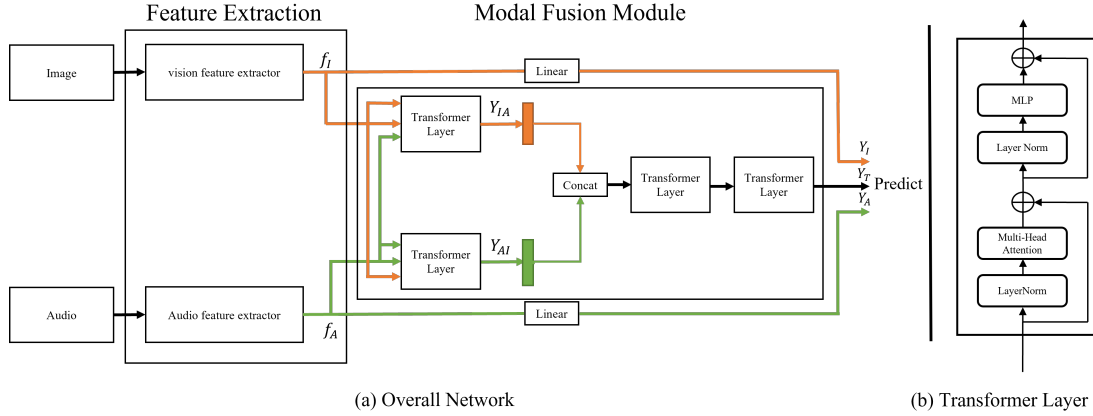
Feature Extraction

Modal Fusion Module

Image

vision feature extractor

$f_I$

Linear

Transformer Layer

$Y_{IA}$

$Y_I$

Concat

Transformer Layer

Transformer Layer

$Y_T$

Predict

$Y_A$

Transformer Layer

$Y_{AI}$

Audio

Audio feature extractor

Linear

$f_A$

MLP

Layer Norm

Multi-Head Attention

LayerNorm

(a) Overall Network

(b) Transformer Layer